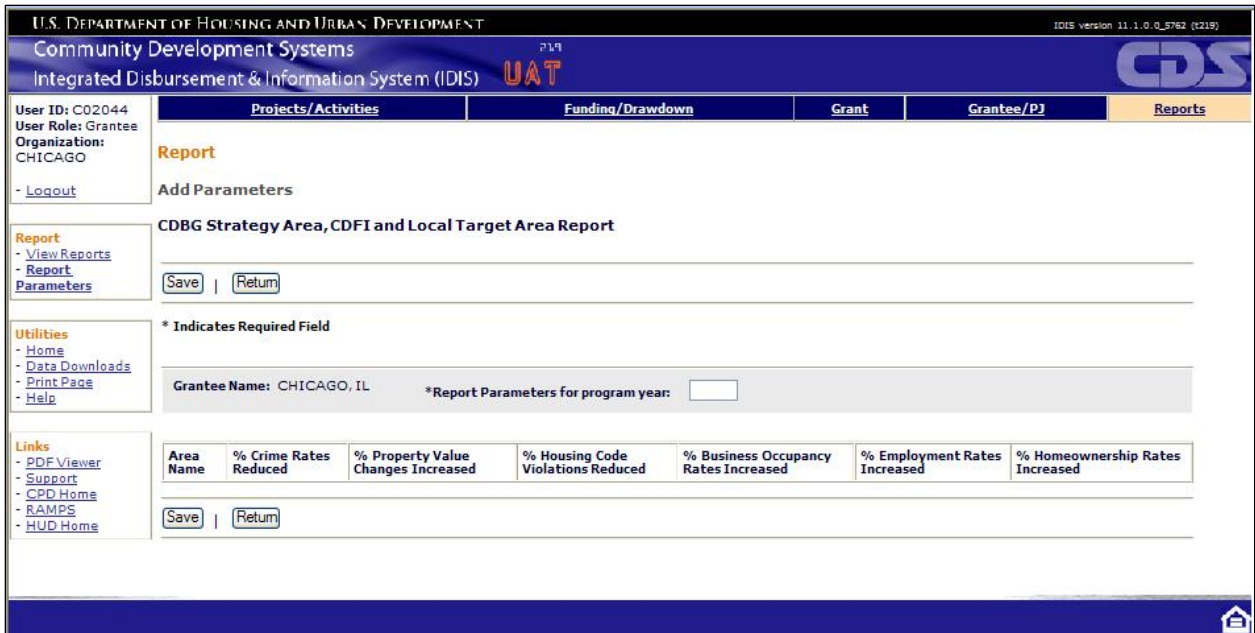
U.S. DEPARTMENT OF HOUSING AND URBAN DEVELOPMENT

IDIS version 11.1.0.0_5762 (t219)

Community Development Systems

Integrated Disbursement & Information System (IDIS)

219

UAT

CDS

User ID: C02044
User Role: Grantee
Organization: CHICAGO

- Logout

Report
- View Reports
- Report Parameters

Utilities
- Home
- Data Downloads
- Print Page
- Help

Links
- PDF Viewer
- Support
- CPD Home
- RAMPS
- HUD Home

Projects/Activities | Funding/Drawdown | Grant | Grantee/PJ | Reports

Report

Add Parameters

CDBG Strategy Area, CDFI and Local Target Area Report

Save | Return

* Indicates Required Field

Grantee Name: CHICAGO, IL

*Report Parameters for program year:

| Area Name | % Crime Rates Reduced | % Property Value Changes Increased | % Housing Code Violations Reduced | % Business Occupancy Rates Increased | % Employment Rates Increased | % Homeownership Rates Increased |
|---|---|---|---|---|---|---|

Save | Return